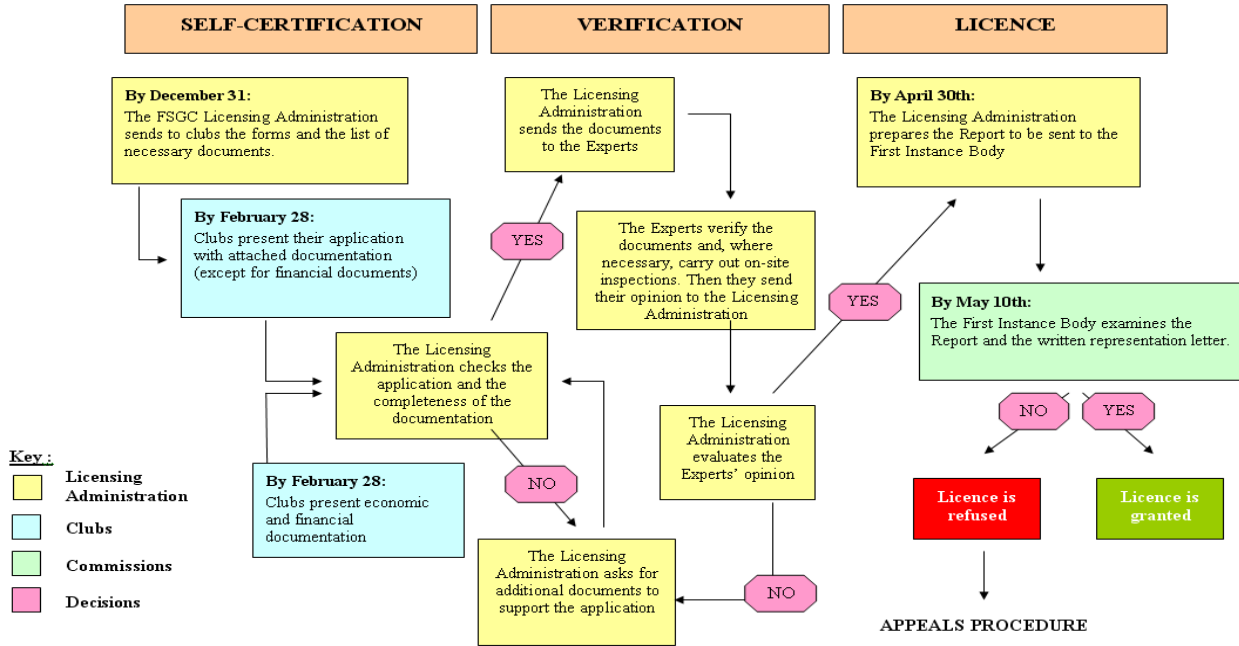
SELF-CERTIFICATION

VERIFICATION

LICENCE

By December 31:
The FSGC Licensing Administration sends to clubs the forms and the list of necessary documents.

By February 28:
Clubs present their application with attached documentation (except for financial documents)

The Licensing Administration checks the application and the completeness of the documentation

By February 28:
Clubs present economic and financial documentation

YES

NO

The Licensing Administration sends the documents to the Experts

The Experts verify the documents and, where necessary, carry out on-site inspections. Then they send their opinion to the Licensing Administration

The Licensing Administration evaluates the Experts' opinion

The Licensing Administration asks for additional documents to support the application

YES

NO

By April 30th:
The Licensing Administration prepares the Report to be sent to the First Instance Body

By May 10th:
The First Instance Body examines the Report and the written representation letter.

NO

YES

Licence is refused

Licence is granted

APPEALS PROCEDURE

Key :
Licensing Administration
Clubs
Commissions
Decisions